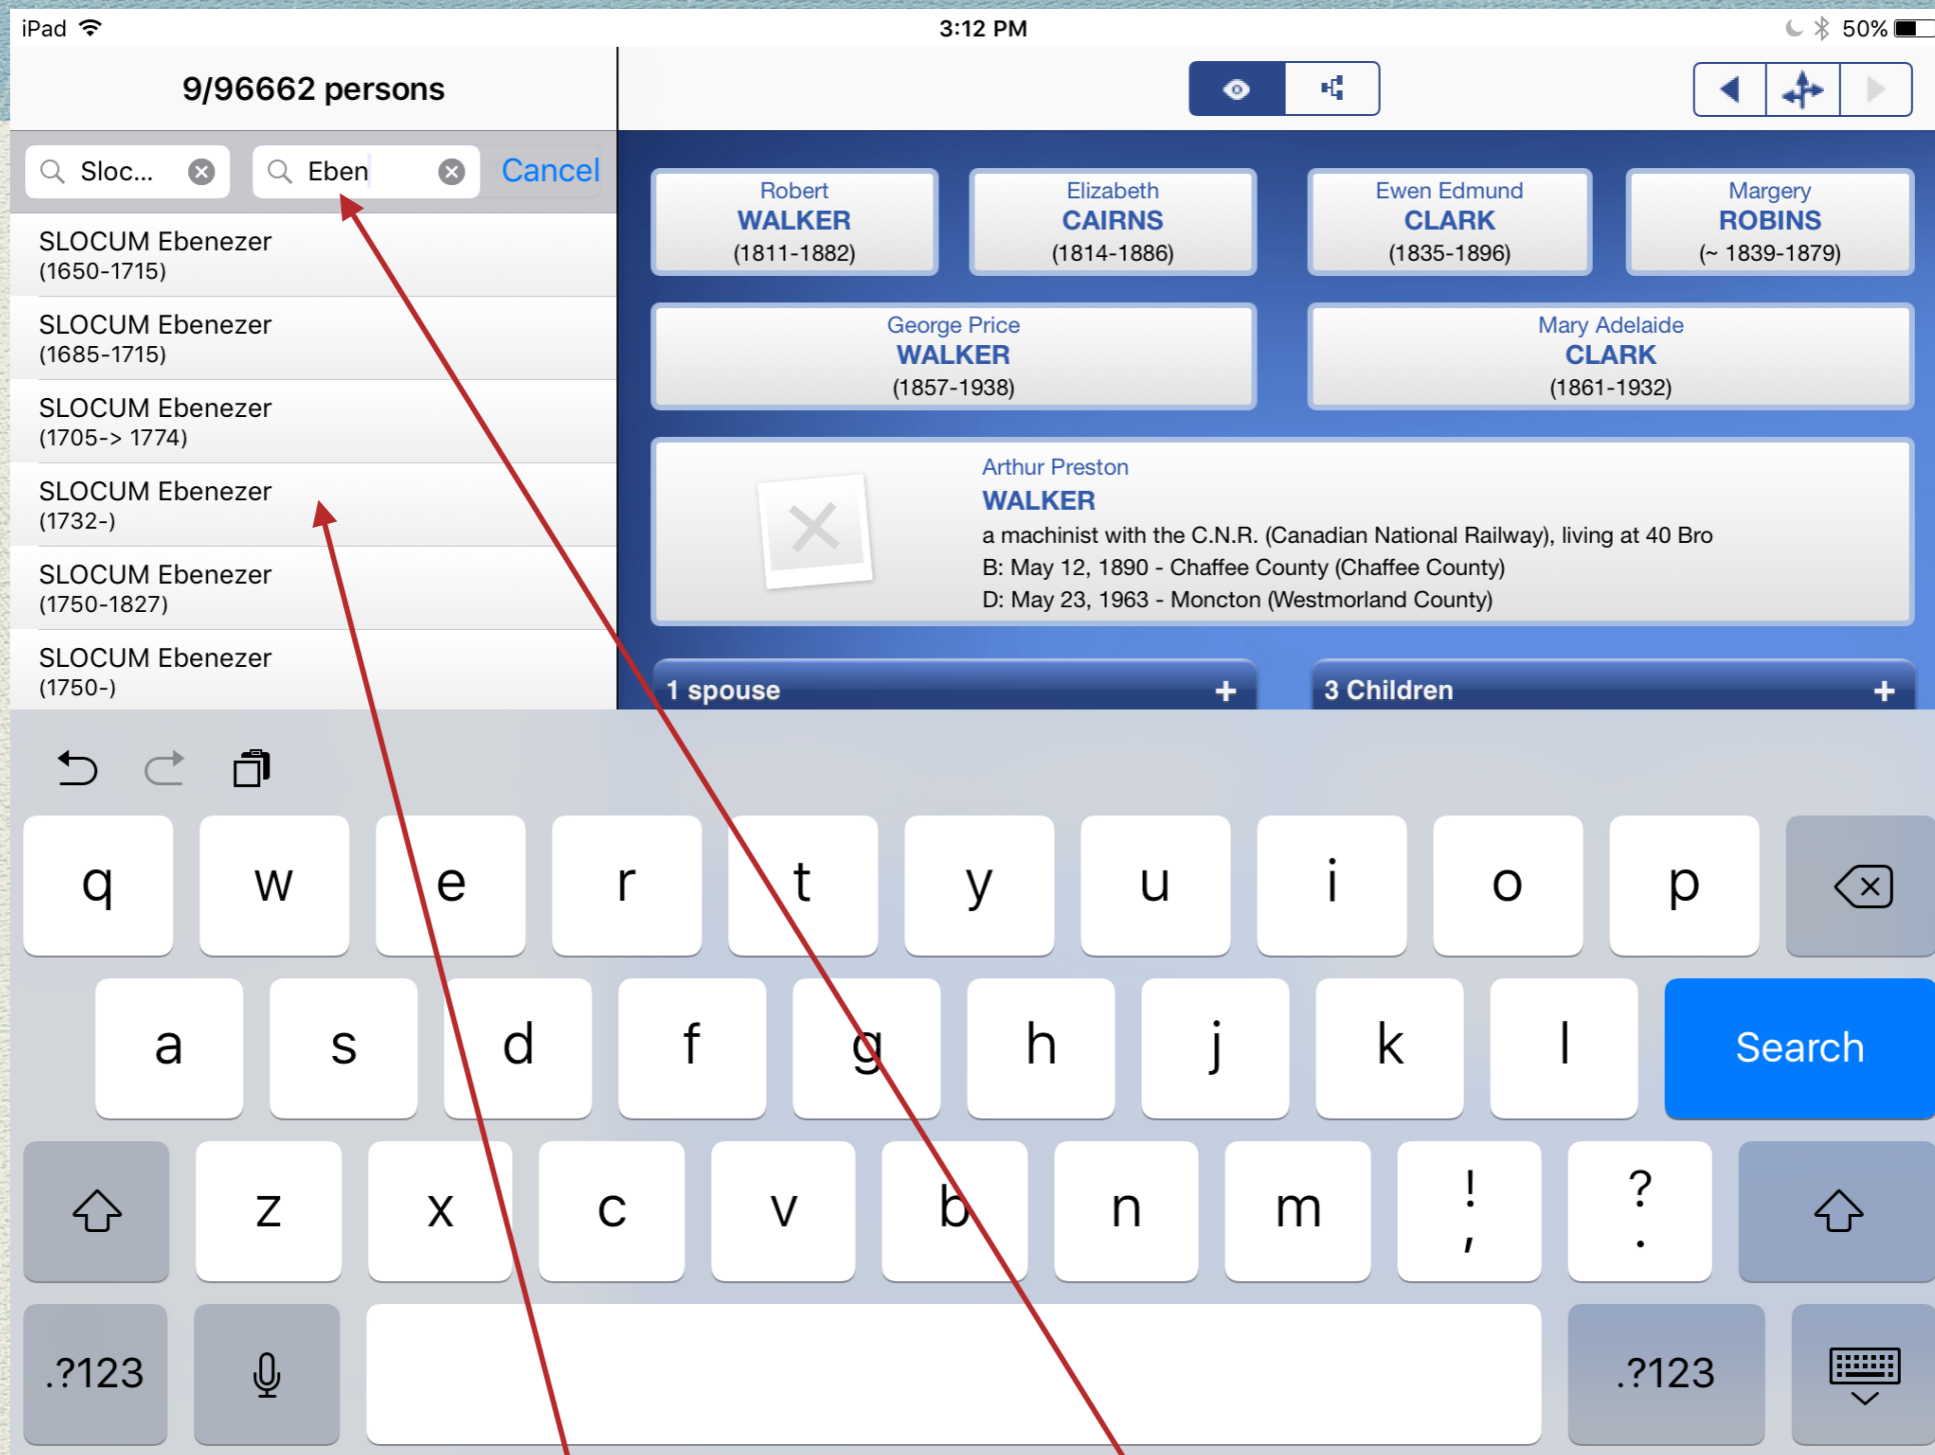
iPad 3:12 PM 50%

9/96662 persons

Sloc... Eben Cancel

SLOCUM Ebenezer
(1650-1715)

SLOCUM Ebenezer
(1685-1715)

SLOCUM Ebenezer
(1705-> 1774)

SLOCUM Ebenezer
(1732-)

SLOCUM Ebenezer
(1750-1827)

SLOCUM Ebenezer
(1750-)

Robert
WALKER
(1811-1882)

Elizabeth
CAIRNS
(1814-1886)

Ewen Edmund
CLARK
(1835-1896)

Margery
ROBINS
(~ 1839-1879)

George Price
WALKER
(1857-1938)

Mary Adelaide
CLARK
(1861-1932)

Arthur Preston
WALKER
a machinist with the C.N.R. (Canadian National Railway), living at 40 Bro
B: May 12, 1890 - Chaffee County (Chaffee County)
D: May 23, 1963 - Moncton (Westmorland County)

1 spouse +

3 Children +

q w e r t y u i o p
a s d f g h j k l Search
z x c v b n m ! , ? .
.?123 .?123